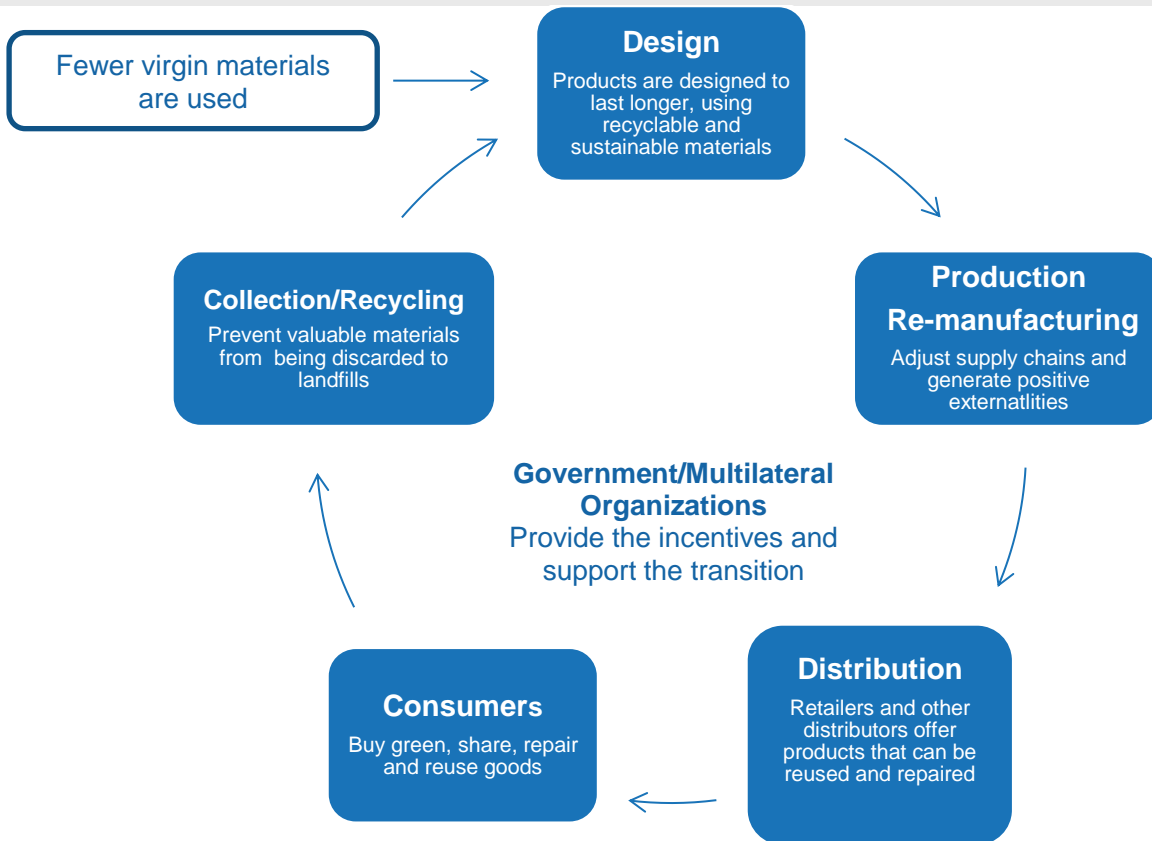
Fewer virgin materials are used

Design
Products are designed to last longer, using recyclable and sustainable materials

Production
Re-manufacturing
Adjust supply chains and generate positive externatlities

Distribution
Retailers and other distributors offer products that can be reused and repaired

Consumers
Buy green, share, repair and reuse goods

Collection/Recycling
Prevent valuable materials from being discarded to landfills

Government/Multilateral Organizations
Provide the incentives and support the transition